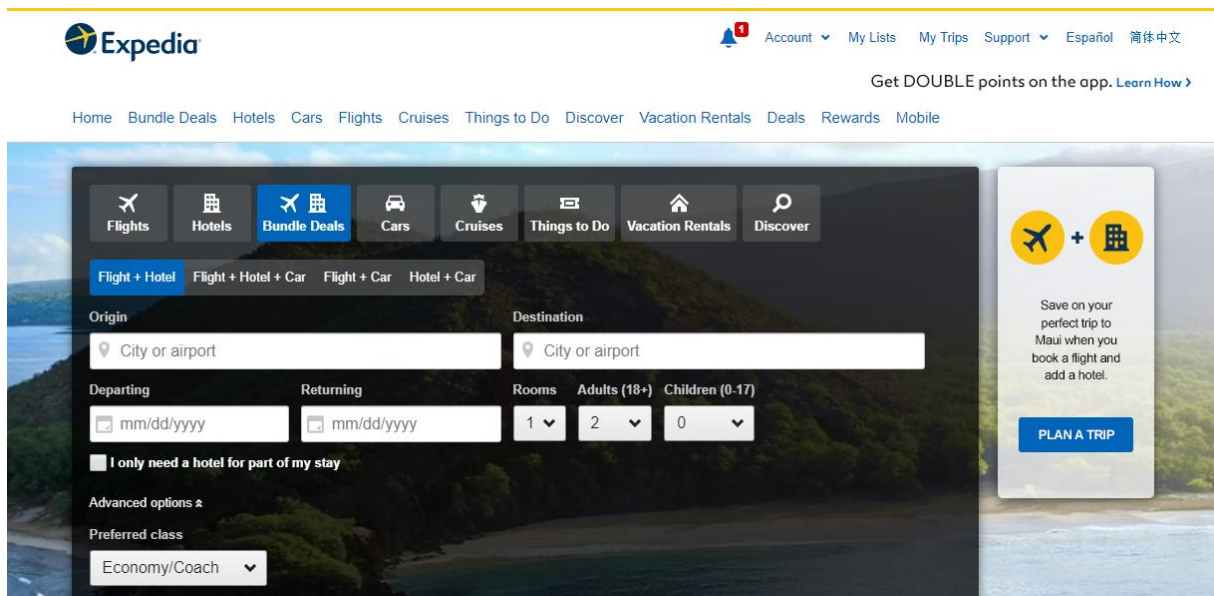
Expedia

1 Account My Lists My Trips Support Español 简体中文

Get DOUBLE points on the app. Learn How ›

Home Bundle Deals Hotels Cars Flights Cruises Things to Do Discover Vacation Rentals Deals Rewards Mobile

Flights Hotels Bundle Deals Cars Cruises Things to Do Vacation Rentals Discover

Flight + Hotel Flight + Hotel + Car Flight + Car Hotel + Car

Origin
City or airport

Destination
City or airport

Departing
mm/dd/yyyy

Returning
mm/dd/yyyy

Rooms
1

Adults (18+)
2

Children (0-17)
0

I only need a hotel for part of my stay

Advanced options

Preferred class
Economy/Coach

Save on your perfect trip to Maui when you book a flight and add a hotel.

PLAN A TRIP